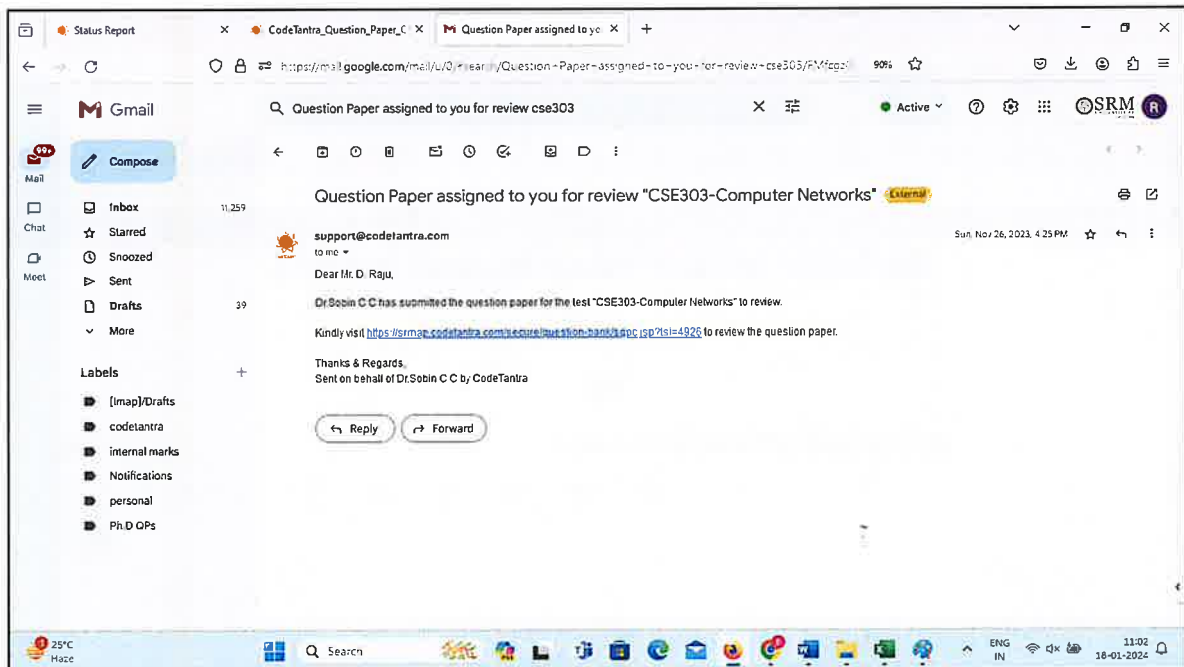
Status Report
CodeTantra_Question_Paper_C
Question Paper assigned to yo
https://mail.google.com/mail/u/0/#search/Question+Paper+assigned+to+you+for+review+cse303/FMfcgz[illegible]
90%

Gmail
Question Paper assigned to you for review cse303
Active
SRM
R

99+
Mail
Chat
Meet

Compose
Inbox 11,259
Starred
Snoozed
Sent
Drafts 39
More

Labels
[Imap]/Drafts
codetantra
internal marks
Notifications
personal
Ph.D QPs

Question Paper assigned to you for review "CSE303-Computer Networks" External

support@codetantra.com
to me
Sun, Nov 26, 2023, 4:25 PM

Dear Mr. D. Raju,

Dr.Sobin C C has submitted the question paper for the test "CSE303-Computer Networks" to review.

Kindly visit https://srmap.codetantra.com/secure/question-bank/sdpc.jsp?tsl=4926 to review the question paper.

Thanks & Regards,
Sent on behalf of Dr.Sobin C C by CodeTantra

Reply
Forward

25°C
Haze
Search
ENG
IN
11:02
18-01-2024